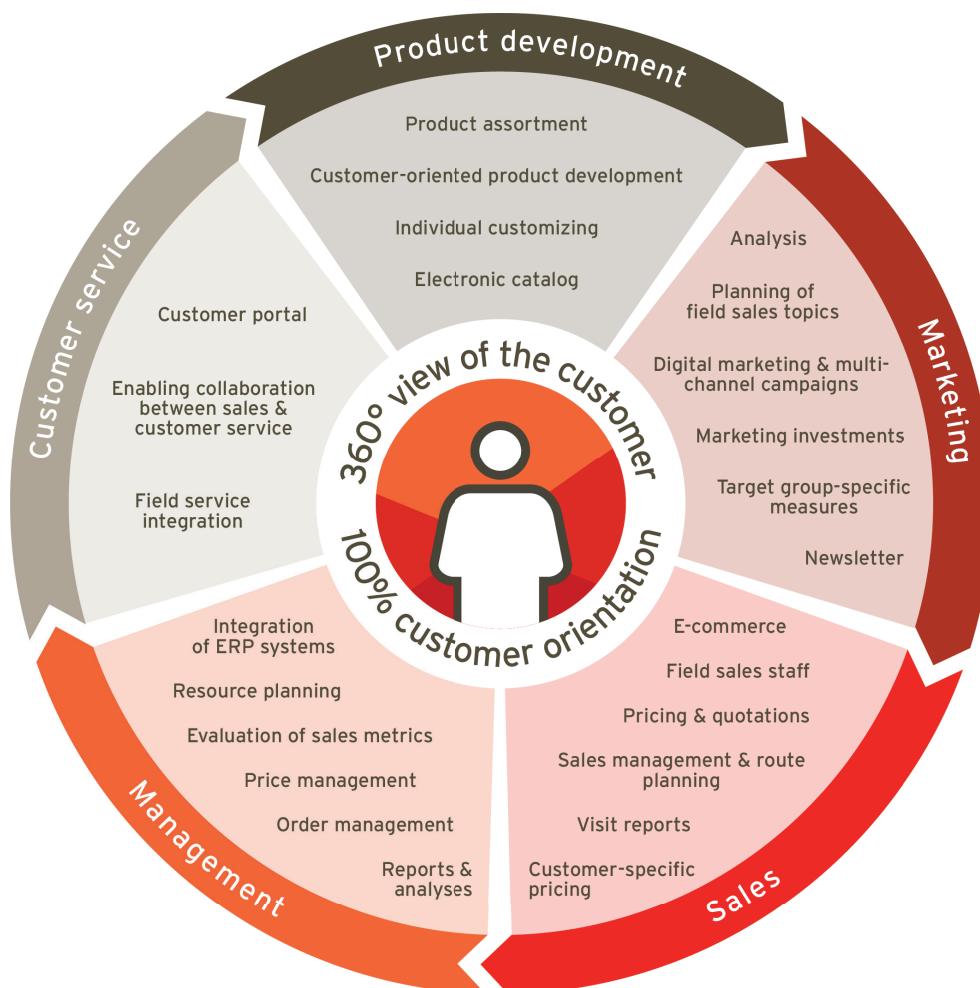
Product development

Product assortment

Customer-oriented product development

Individual customizing

Electronic catalog

Marketing

Analysis

Planning of field sales topics

Digital marketing & multi-channel campaigns

Marketing investments

Target group-specific measures

Newsletter

Sales

E-commerce

Field sales staff

Pricing & quotations

Sales management & route planning

Visit reports

Customer-specific pricing

Management

Integration of ERP systems

Resource planning

Evaluation of sales metrics

Price management

Order management

Reports & analyses

Customer service

Customer portal

Enabling collaboration between sales & customer service

Field service integration

360° view of the customer

100% customer orientation